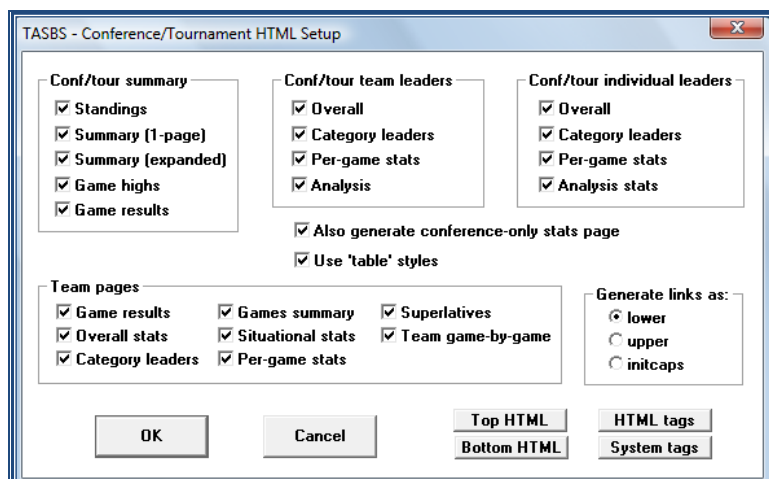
TASBS - Conference/Tournament HTML Setup

X

Conf/tour summary
☑ Standings
☑ Summary (1-page)
☑ Summary (expanded)
☑ Game highs
☑ Game results

Conf/tour team leaders
☑ Overall
☑ Category leaders
☑ Per-game stats
☑ Analysis

Conf/tour individual leaders
☑ Overall
☑ Category leaders
☑ Per-game stats
☑ Analysis stats

☑ Also generate conference-only stats page
☑ Use 'table' styles

Team pages
☑ Game results
☑ Overall stats
☑ Category leaders
☑ Games summary
☑ Situational stats
☑ Per-game stats
☑ Superlatives
☑ Team game-by-game

Generate links as:
lower
upper
initcaps

OK
Cancel
Top HTML
Bottom HTML
HTML tags
System tags